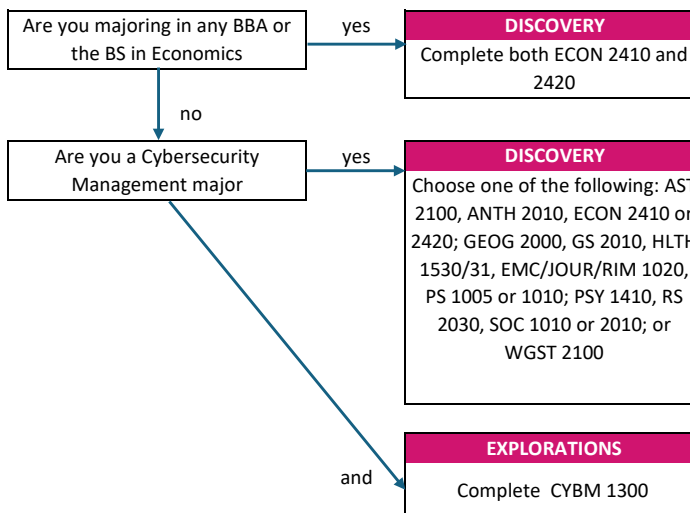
Are you majoring in any BBA or the BS in Economics

yes

DISCOVERY

Complete both ECON 2410 and 2420

no

Are you a Cybersecurity Management major

yes

DISCOVERY

Choose one of the following: AST 2100, ANTH 2010, ECON 2410 or 2420; GEOG 2000, GS 2010, HLTH 1530/31, EMC/JOUR/RIM 1020, PS 1005 or 1010; PSY 1410, RS 2030, SOC 1010 or 2010; or WGST 2100

and

EXPLORATIONS

Complete CYBM 1300